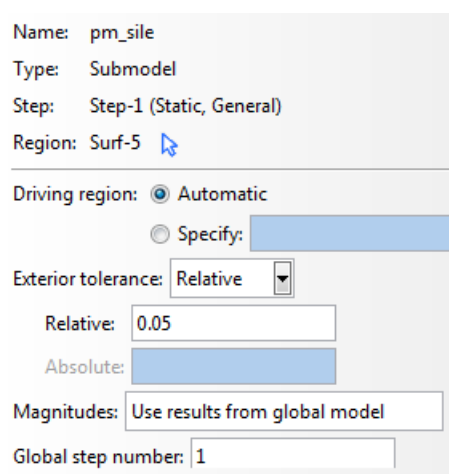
Name: pm_sile
Type: Submodel
Step: Step-1 (Static, General)
Region: Surf-5

Driving region: Automatic
Specify:

Exterior tolerance: Relative
Relative: 0.05
Absolute:

Magnitudes: Use results from global model

Global step number: 1